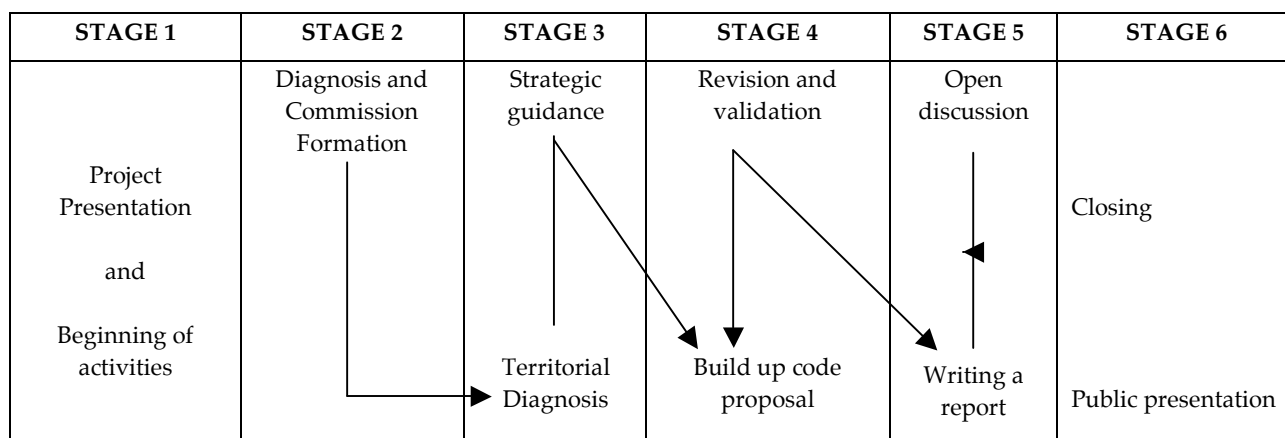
| STAGE 1 | STAGE 2 | STAGE 3 | STAGE 4 | STAGE 5 | STAGE 6 |
|---|---|---|---|---|---|
| Project Presentation and Beginning of activities | Diagnosis and Commission Formation | Strategic guidance | Revision and validation | Open discussion | Closing |
| | | Territorial Diagnosis | Build up code proposal | Writing a report | Public presentation |